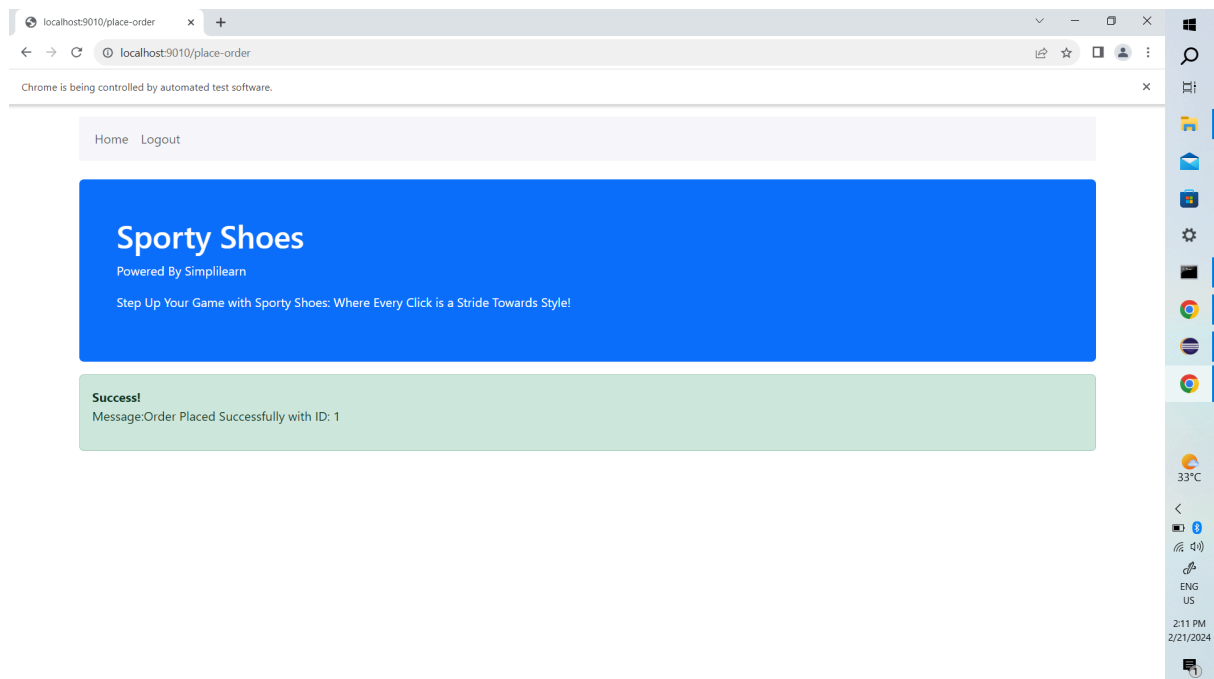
localhost:9010/place-order

localhost:9010/place-order

Chrome is being controlled by automated test software.

Home Logout

Sporty Shoes

Powered By Simplilearn

Step Up Your Game with Sporty Shoes: Where Every Click is a Stride Towards Style!

Success!
Message:Order Placed Successfully with ID: 1

33°C

ENG
US

2:11 PM
2/21/2024